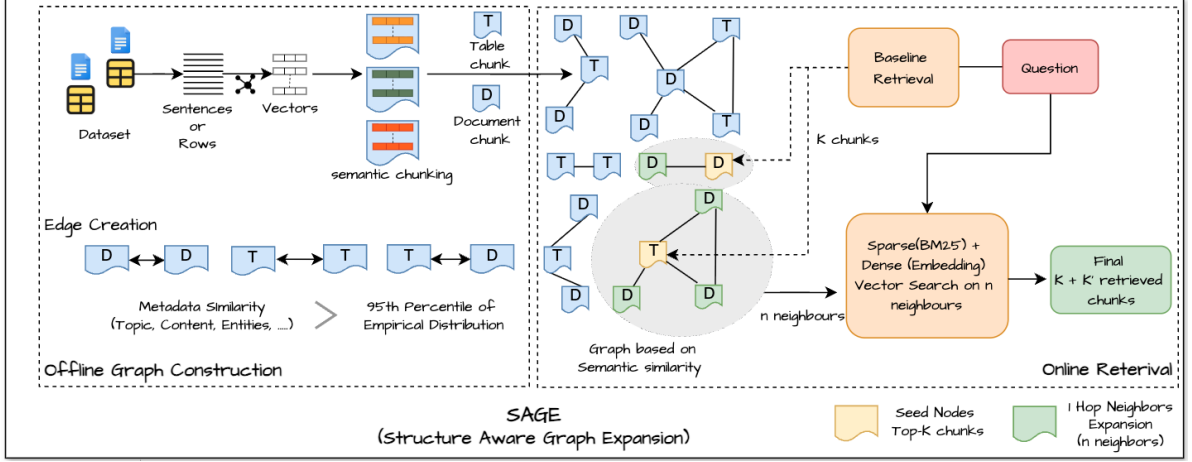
Dataset

Sentences or Rows

Vectors

semantic chunking

T Table chunk

D Document chunk

Edge Creation

D D T T T D

Metadata Similarity (Topic, Content, Entities, ....) > 95th Percentile of Empirical Distribution

Offline Graph Construction

D T D D T D D T D T T T D D D T D D D T D

Graph based on Semantic similarity

Baseline Retrieval

Question

K chunks

n neighbours

Sparse(BM25) + Dense (Embedding) Vector Search on n neighbours

Final K + K' retrieved chunks

Online Reterival

SAGE
(Structure Aware Graph Expansion)

Seed Nodes Top-K chunks

1 Hop Neighbors Expansion (n neighbors)